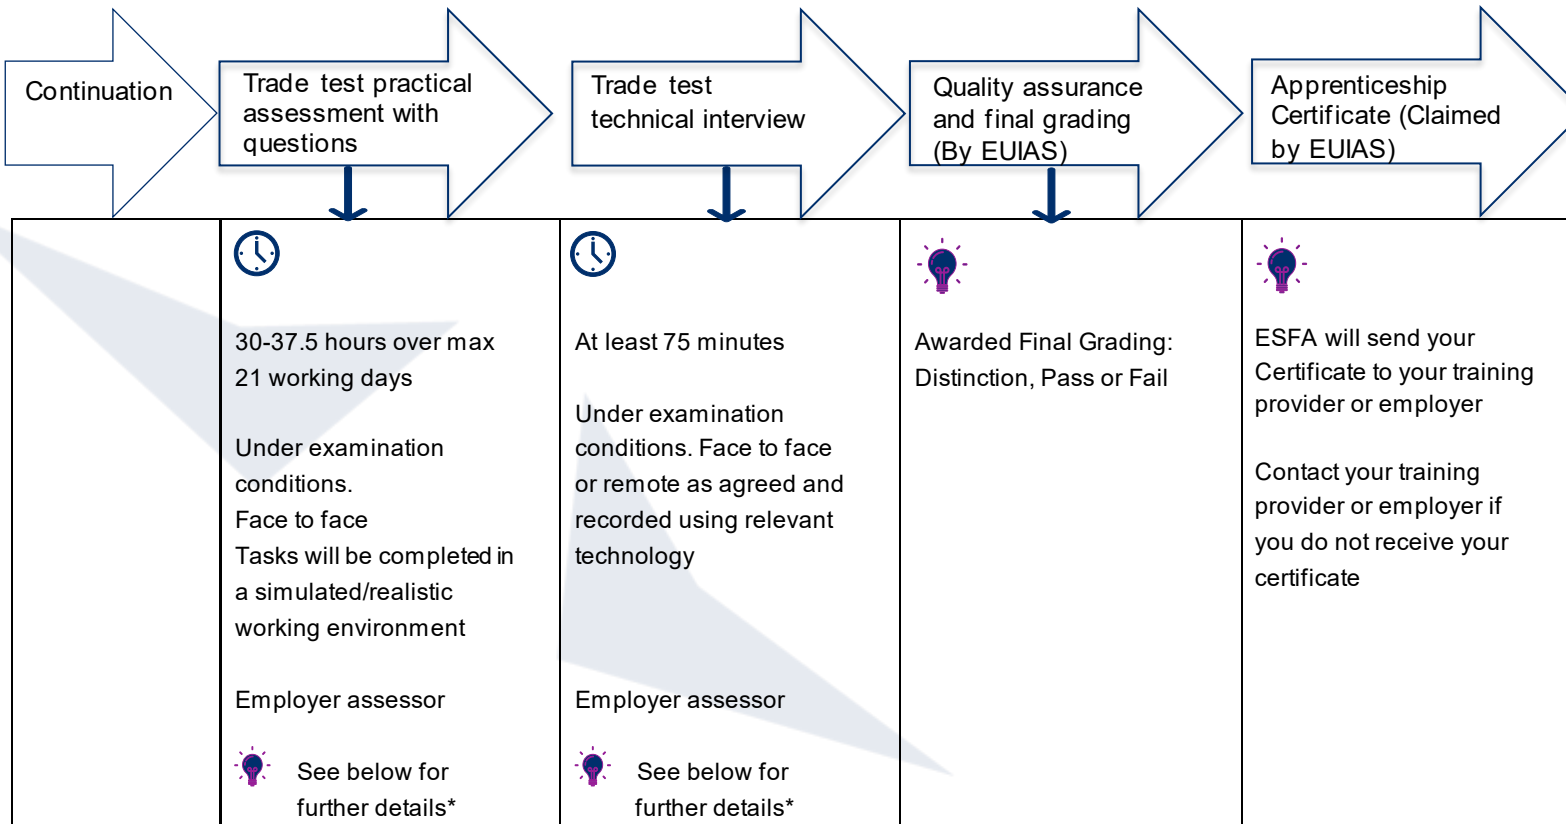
Continuation

Trade test practical assessment with questions

Trade test technical interview

Quality assurance and final grading (By EUIAS)

Apprenticeship Certificate (Claimed by EUIAS)

30-37.5 hours over max 21 working days

Under examination conditions.
Face to face
Tasks will be completed in a simulated/realistic working environment

Employer assessor

See below for further details*

At least 75 minutes

Under examination conditions. Face to face or remote as agreed and recorded using relevant technology

Employer assessor

See below for further details*

Awarded Final Grading: Distinction, Pass or Fail

ESFA will send your Certificate to your training provider or employer

Contact your training provider or employer if you do not receive your certificate